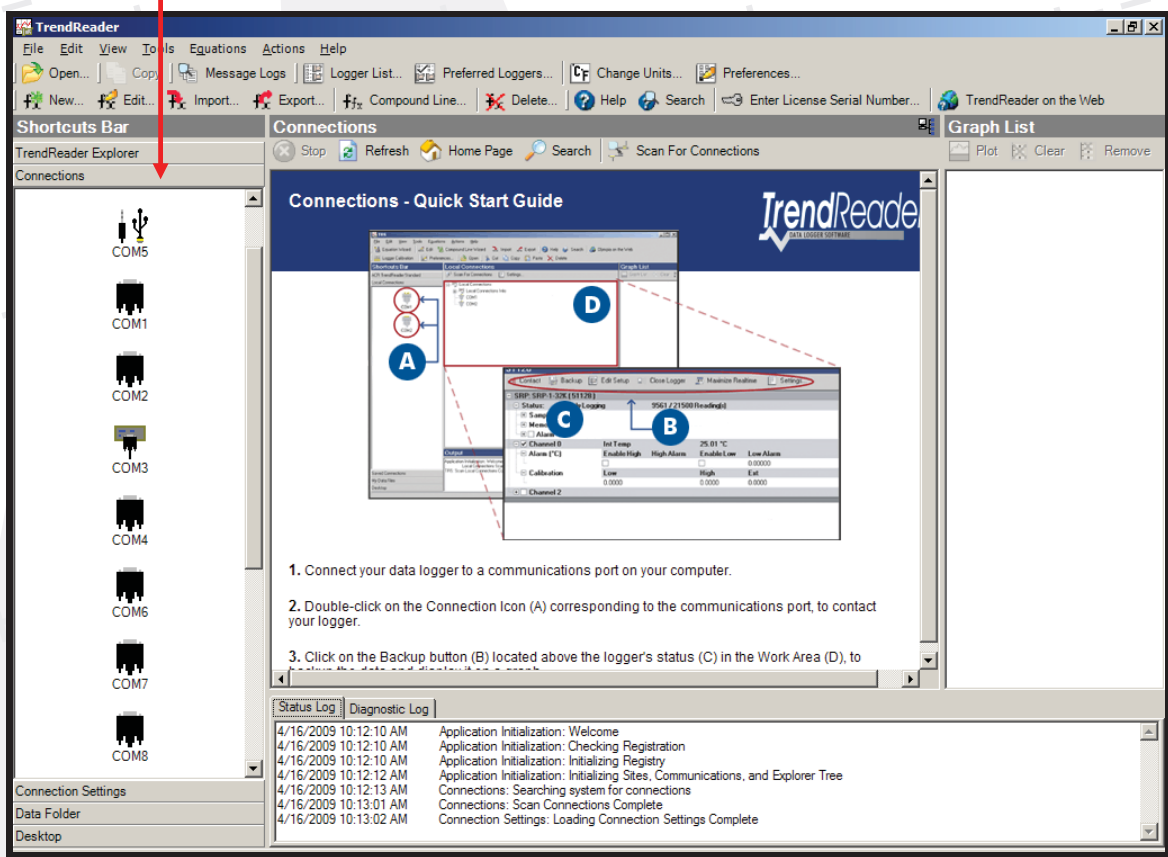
TrendReader

File Edit View Tools Equations Actions Help

Open... Copy Message Logs Logger List... Preferred Loggers... Change Units... Preferences...

New... Edit... Import... Export... Compound Line... Delete... Help Search Enter License Serial Number... TrendReader on the Web

Shortcuts Bar

TrendReader Explorer

Connections

COM5

COM1

COM2

COM3

COM4

COM6

COM7

COM8

Connection Settings

Data Folder

Desktop

Connections

Stop Refresh Home Page Search Scan For Connections

Connections - Quick Start Guide

TrendReader
DATA LOGGER SOFTWARE

A

B

C

D

Contact Backup Edit Setup Close Logger Maximize Realtime Settings

SRP: SRP-1-32K [S112B]

Logging 9561 / 21500 Reading(s)

Channel 0 Int Temp 25.01 °C

Alarm (°C) Enable High High Alarm Enable Low Low Alarm

0.00000

Calibration Low High Ext

0.0000 0.0000 0.0000

Channel 2

1. Connect your data logger to a communications port on your computer.

2. Double-click on the Connection Icon (A) corresponding to the communications port, to contact your logger.

3. Click on the Backup button (B) located above the logger's status (C) in the Work Area (D), to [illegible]

Graph List

Plot Clear Remove

Status Log Diagnostic Log

4/16/2009 10:12:10 AM Application Initialization: Welcome
4/16/2009 10:12:10 AM Application Initialization: Checking Registration
4/16/2009 10:12:10 AM Application Initialization: Initializing Registry
4/16/2009 10:12:12 AM Application Initialization: Initializing Sites, Communications, and Explorer Tree
4/16/2009 10:12:13 AM Connections: Searching system for connections
4/16/2009 10:13:01 AM Connections: Scan Connections Complete
4/16/2009 10:13:02 AM Connection Settings: Loading Connection Settings Complete